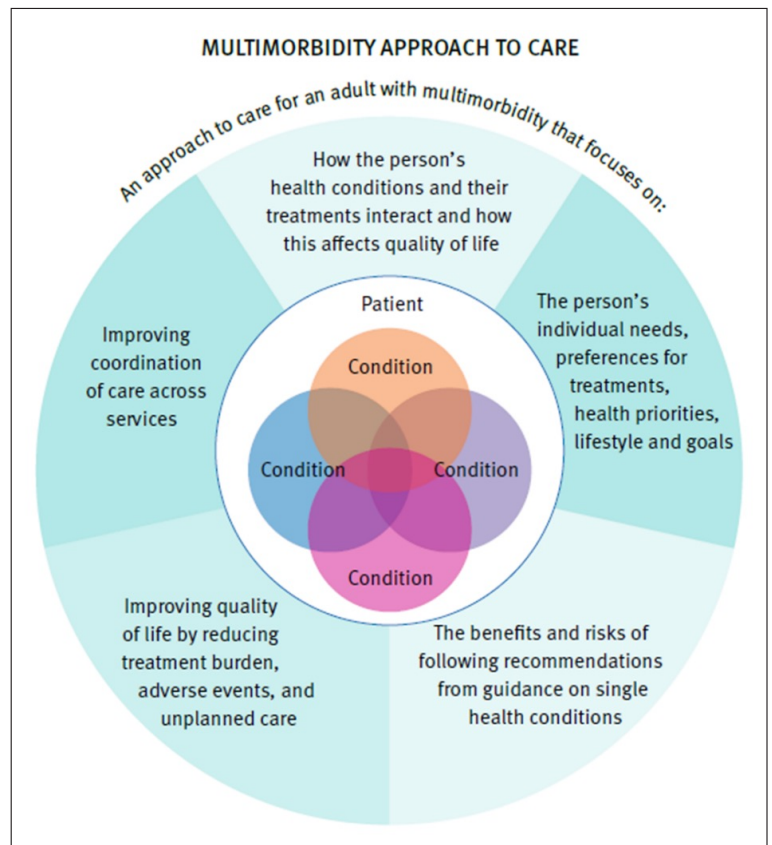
MULTIMORBIDITY APPROACH TO CARE

An approach to care for an adult with multimorbidity that focuses on:

How the person's health conditions and their treatments interact and how this affects quality of life

The person's individual needs, preferences for treatments, health priorities, lifestyle and goals

The benefits and risks of following recommendations from guidance on single health conditions

Improving quality of life by reducing treatment burden, adverse events, and unplanned care

Improving coordination of care across services

Patient

Condition

Condition

Condition

Condition